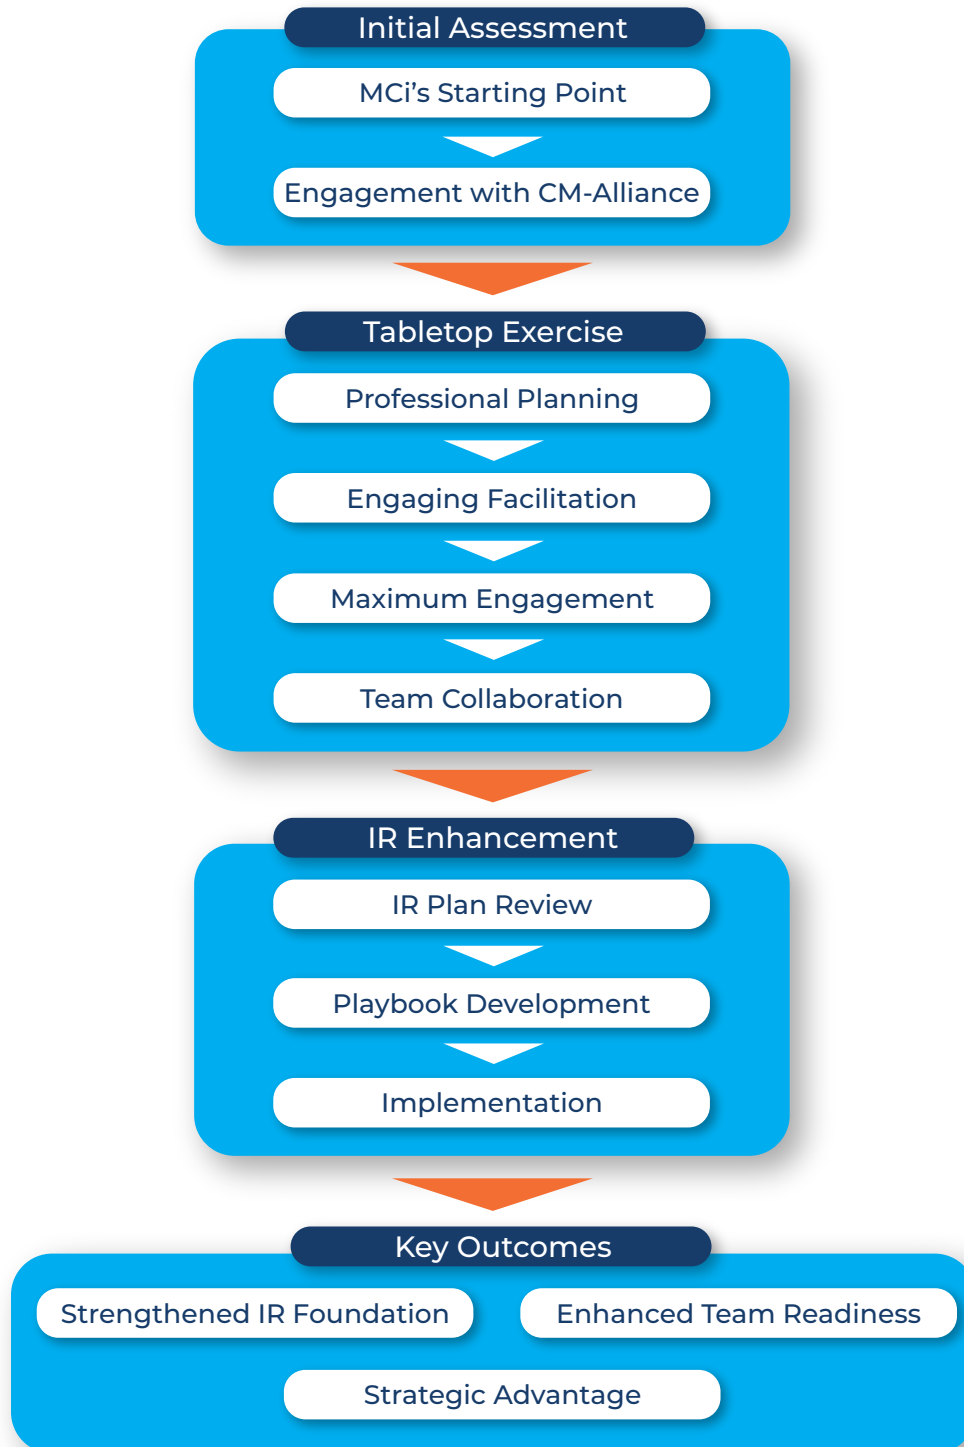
Initial Assessment

MCi’s Starting Point

Engagement with CM-Alliance

Tabletop Exercise

Professional Planning

Engaging Facilitation

Maximum Engagement

Team Collaboration

IR Enhancement

IR Plan Review

Playbook Development

Implementation

Key Outcomes

Strengthened IR Foundation

Enhanced Team Readiness

Strategic Advantage